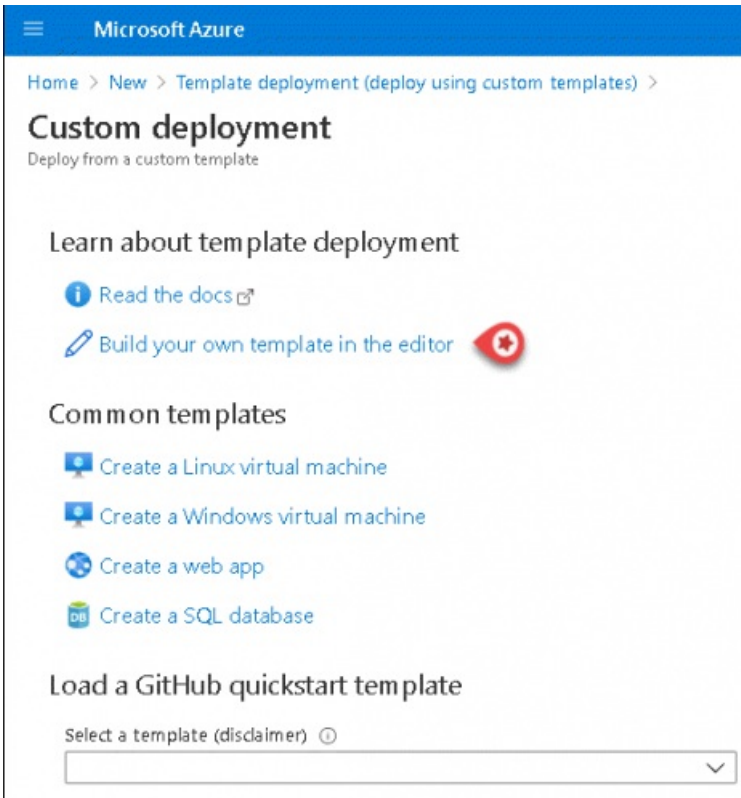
Microsoft Azure

Home > New > Template deployment (deploy using custom templates) >

Custom deployment
Deploy from a custom template

Learn about template deployment

Read the docs

Build your own template in the editor

Common templates

Create a Linux virtual machine

Create a Windows virtual machine

Create a web app

Create a SQL database

Load a GitHub quickstart template

Select a template (disclaimer)